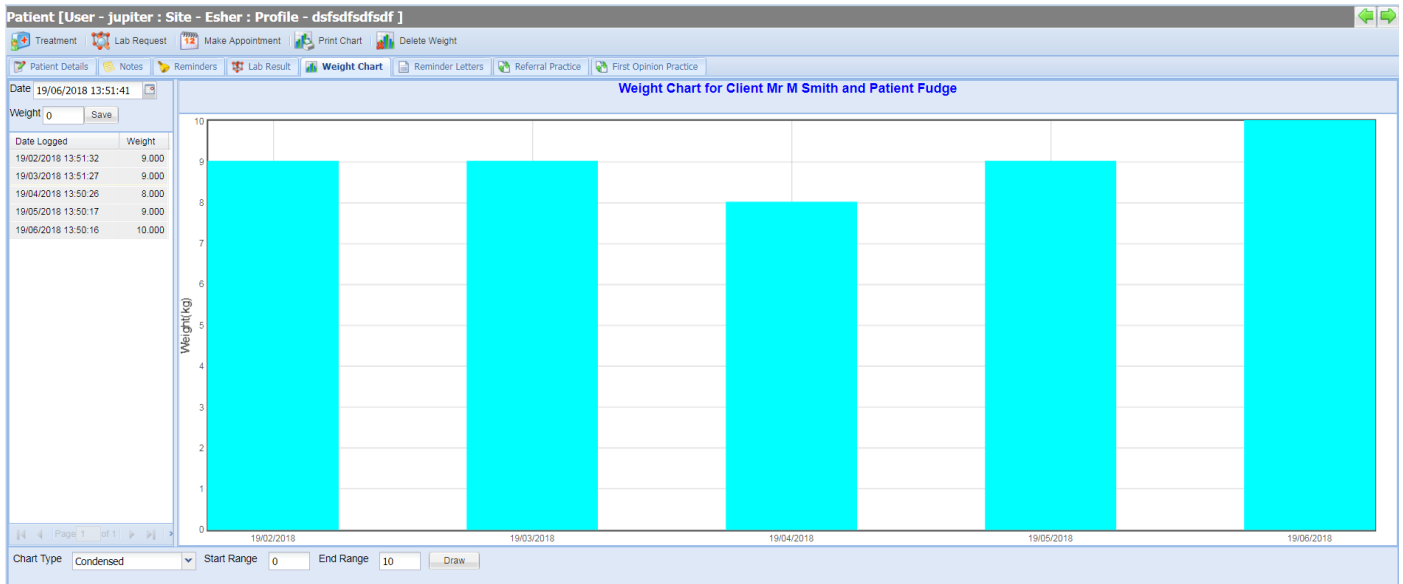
Patient [User - jupiter : Site - Esher : Profile - dsfsdfsdfsdf ]

Treatment | Lab Request | Make Appointment | Print Chart | Delete Weight

Patient Details | Notes | Reminders | Lab Result | Weight Chart | Reminder Letters | Referral Practice | First Opinion Practice

Date 19/06/2018 13:51:41

Weight 0 Save

| Date Logged | Weight |
|---|---|
| 19/02/2018 13:51:32 | 9.000 |
| 19/03/2018 13:51:27 | 9.000 |
| 19/04/2018 13:50:26 | 8.000 |
| 19/05/2018 13:50:17 | 9.000 |
| 19/06/2018 13:50:16 | 10.000 |

Page 1 of 1

Weight Chart for Client Mr M Smith and Patient Fudge

Weight(kg)

10
9
8
7
6
5
4
3
2
1
0

19/02/2018 19/03/2018 19/04/2018 19/05/2018 19/06/2018

Chart Type Condensed Start Range 0 End Range 10 Draw